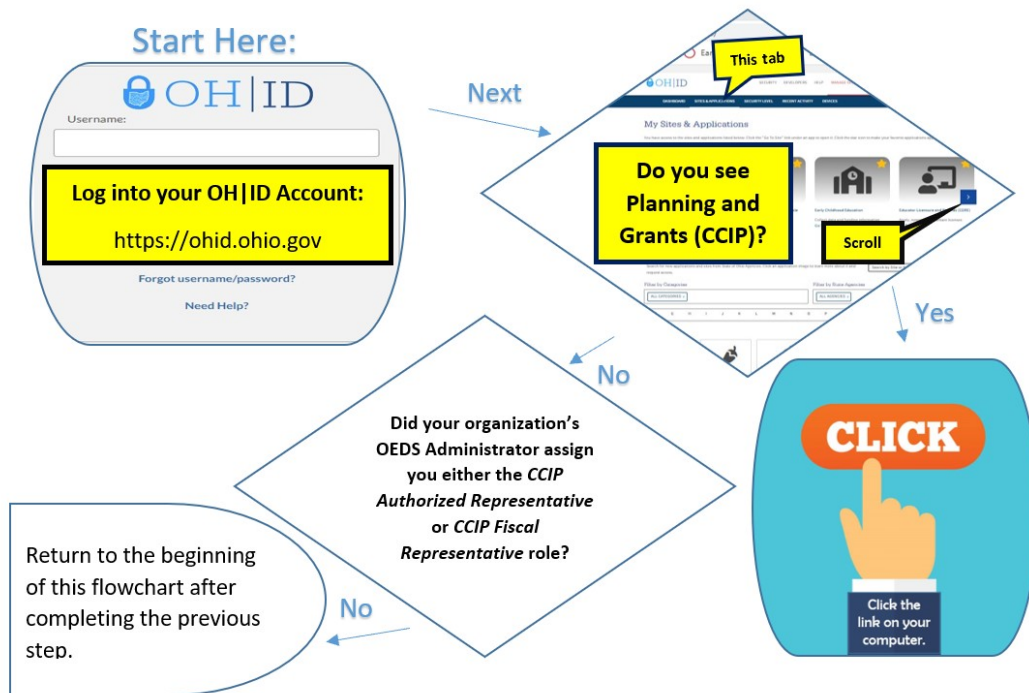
Start Here:

OH|ID

Username:

Log into your OH|ID Account:

https://ohid.ohio.gov

Forgot username/password?

Need Help?

Next

This tab

OH|ID

My Sites & Applications

Do you see Planning and Grants (CCIP)?

Scroll

Yes

No

Did your organization's OEDS Administrator assign you either the *CCIP Authorized Representative* or *CCIP Fiscal Representative* role?

CLICK

Click the link on your computer.

Return to the beginning of this flowchart after completing the previous step.

No